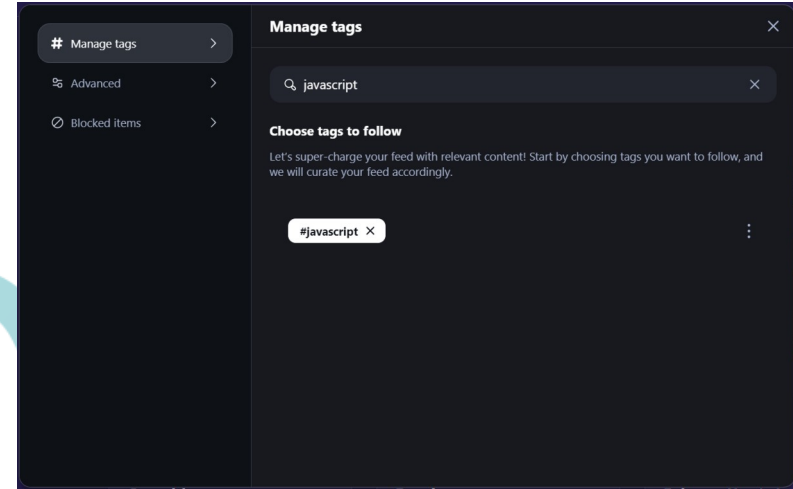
# Manage tags

Advanced

Blocked items

Manage tags

javascript

Choose tags to follow

Let's super-charge your feed with relevant content! Start by choosing tags you want to follow, and we will curate your feed accordingly.

#javascript